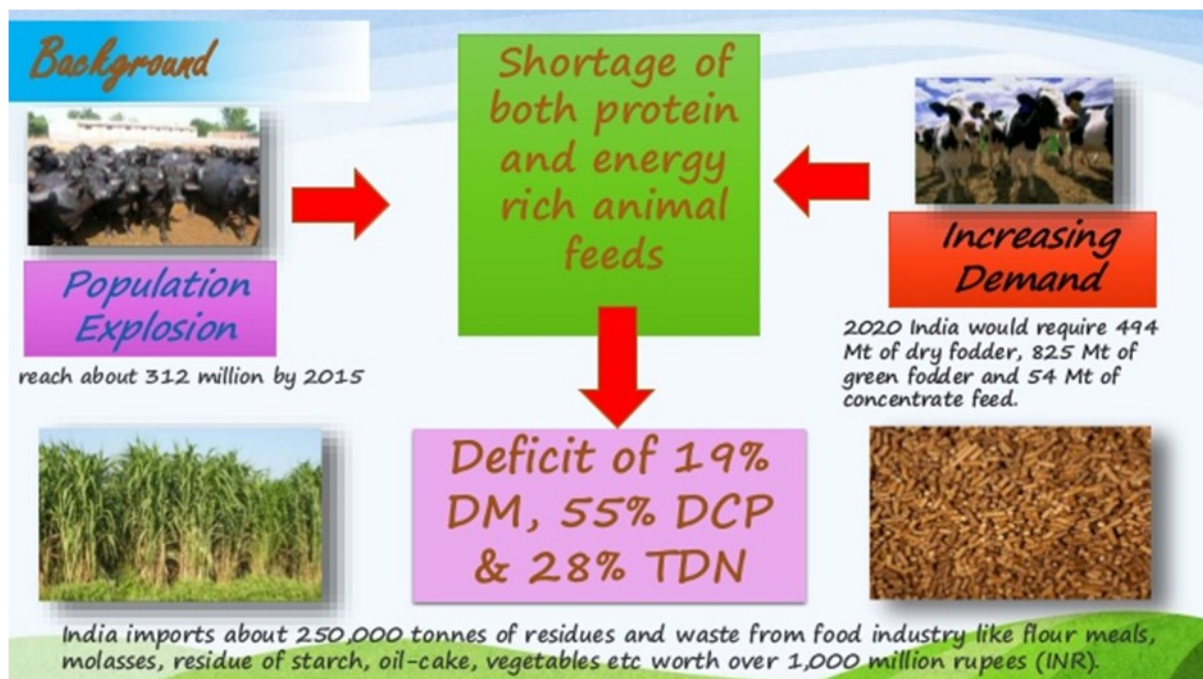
Background

Population Explosion

reach about 312 million by 2015

Shortage of both protein and energy rich animal feeds

Increasing Demand

2020 India would require 494 Mt of dry fodder, 825 Mt of green fodder and 54 Mt of concentrate feed.

Deficit of 19% DM, 55% DCP & 28% TDN

India imports about 250,000 tonnes of residues and waste from food industry like flour meals, molasses, residue of starch, oil-cake, vegetables etc worth over 1,000 million rupees (INR).